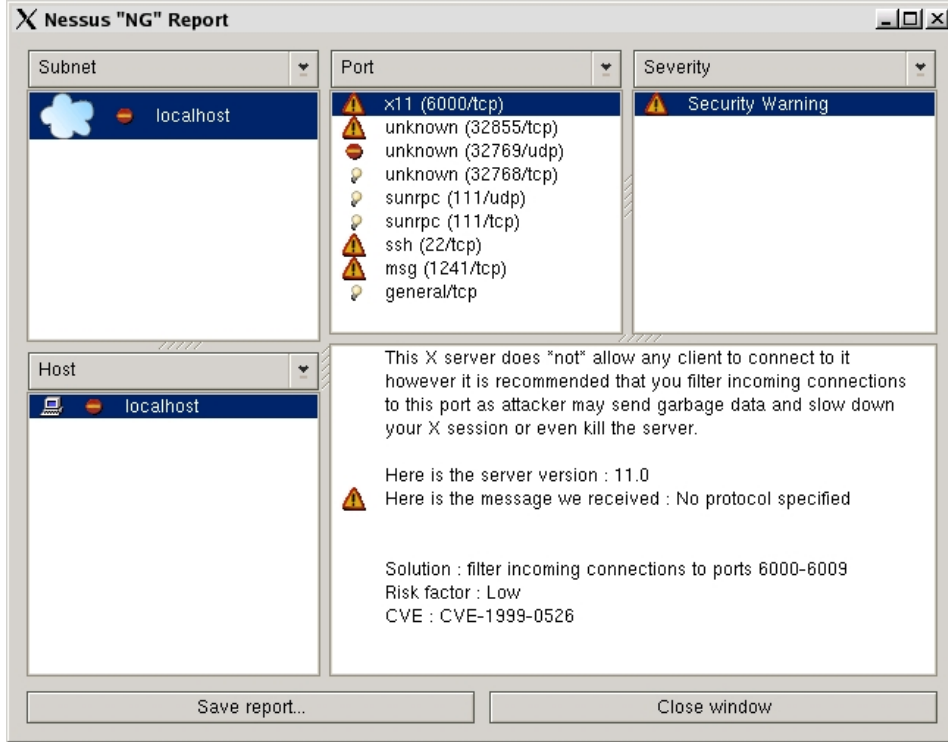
Nessus "NG" Report

Subnet

localhost

Port

x11 (6000/tcp)
unknown (32855/tcp)
unknown (32769/udp)
unknown (32768/tcp)
sunrpc (111/udp)
sunrpc (111/tcp)
ssh (22/tcp)
msg (1241/tcp)
general/tcp

Severity

Security Warning

Host

localhost

This X server does *not* allow any client to connect to it however it is recommended that you filter incoming connections to this port as attacker may send garbage data and slow down your X session or even kill the server.

Here is the server version : 11.0
Here is the message we received : No protocol specified

Solution : filter incoming connections to ports 6000-6009
Risk factor : Low
CVE : CVE-1999-0526

Save report...

Close window